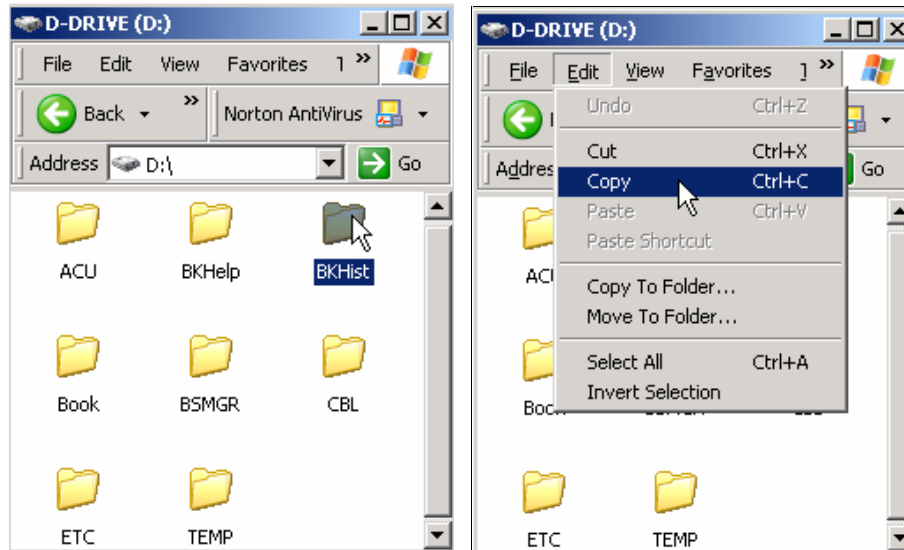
D-DRIVE (D:)

File Edit View Favorites T »

Back »

Norton AntiVirus

Address D:\

Go

ACU

BKHelp

BKHist

Book

BSMGR

CBL

ETC

TEMP

D-DRIVE (D:)

File Edit View Favorites T »

Addres

Go

Undo Ctrl+Z

Cut Ctrl+X

Copy Ctrl+C

Paste Ctrl+V

Paste Shortcut

Copy To Folder...

Move To Folder...

Select All Ctrl+A

Invert Selection

ACU

Book

ETC

TEMP